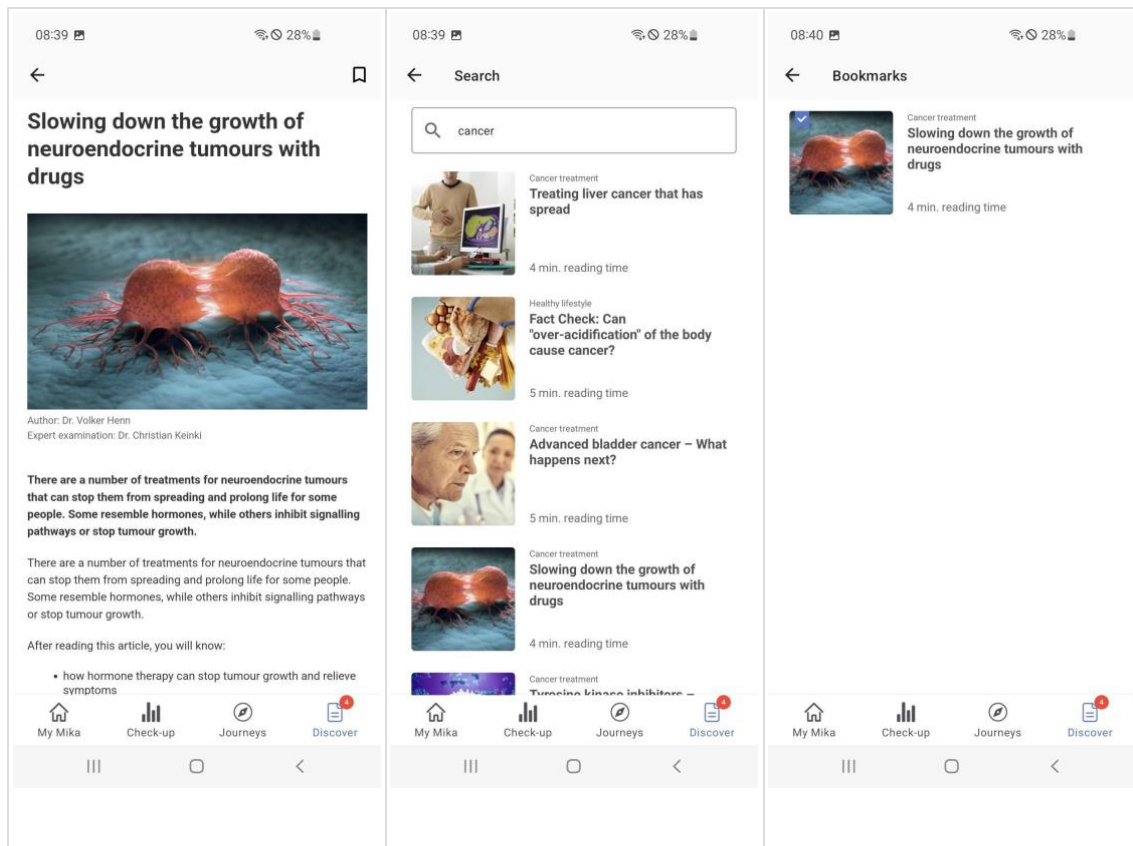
08:39 28%

Slowing down the growth of neuroendocrine tumours with drugs

Author: Dr. Volker Henn
Expert examination: Dr. Christian Keinki

There are a number of treatments for neuroendocrine tumours that can stop them from spreading and prolong life for some people. Some resemble hormones, while others inhibit signalling pathways or stop tumour growth.

There are a number of treatments for neuroendocrine tumours that can stop them from spreading and prolong life for some people. Some resemble hormones, while others inhibit signalling pathways or stop tumour growth.

After reading this article, you will know:

• how hormone therapy can stop tumour growth and relieve symptoms

My Mika Check-up Journeys 4 Discover

08:39 28%

Search

cancer

Cancer treatment
Treating liver cancer that has spread
4 min. reading time

Healthy lifestyle
Fact Check: Can "over-acidification" of the body cause cancer?
5 min. reading time

Cancer treatment
Advanced bladder cancer – What happens next?
5 min. reading time

Cancer treatment
Slowing down the growth of neuroendocrine tumours with drugs
4 min. reading time

Cancer treatment
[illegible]

My Mika Check-up Journeys 4 Discover

08:40 28%

Bookmarks

Cancer treatment
Slowing down the growth of neuroendocrine tumours with drugs
4 min. reading time

My Mika Check-up Journeys 4 Discover